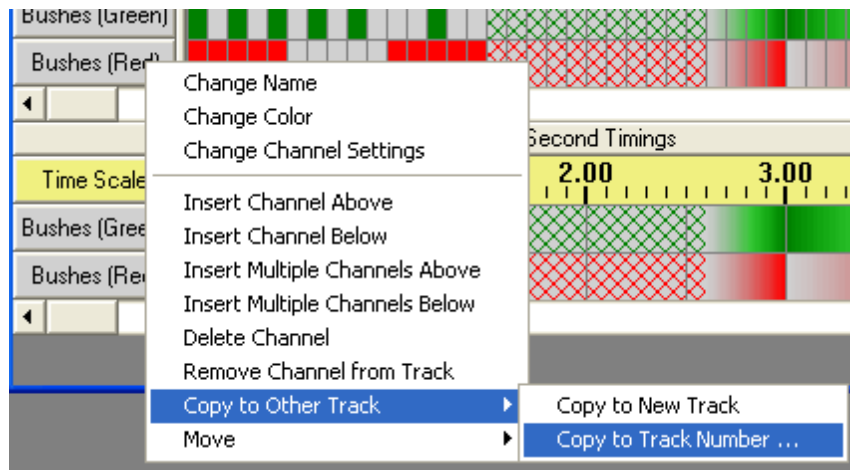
Bushes (Green)
Bushes (Red)
Change Name
Change Color
Change Channel Settings
Second Timings
Time Scale
2.00
3.00
Insert Channel Above
Bushes (Gree
Insert Channel Below
Bushes (Re
Insert Multiple Channels Above
Insert Multiple Channels Below
Delete Channel
Remove Channel from Track
Copy to Other Track
Copy to New Track
Move
Copy to Track Number ...